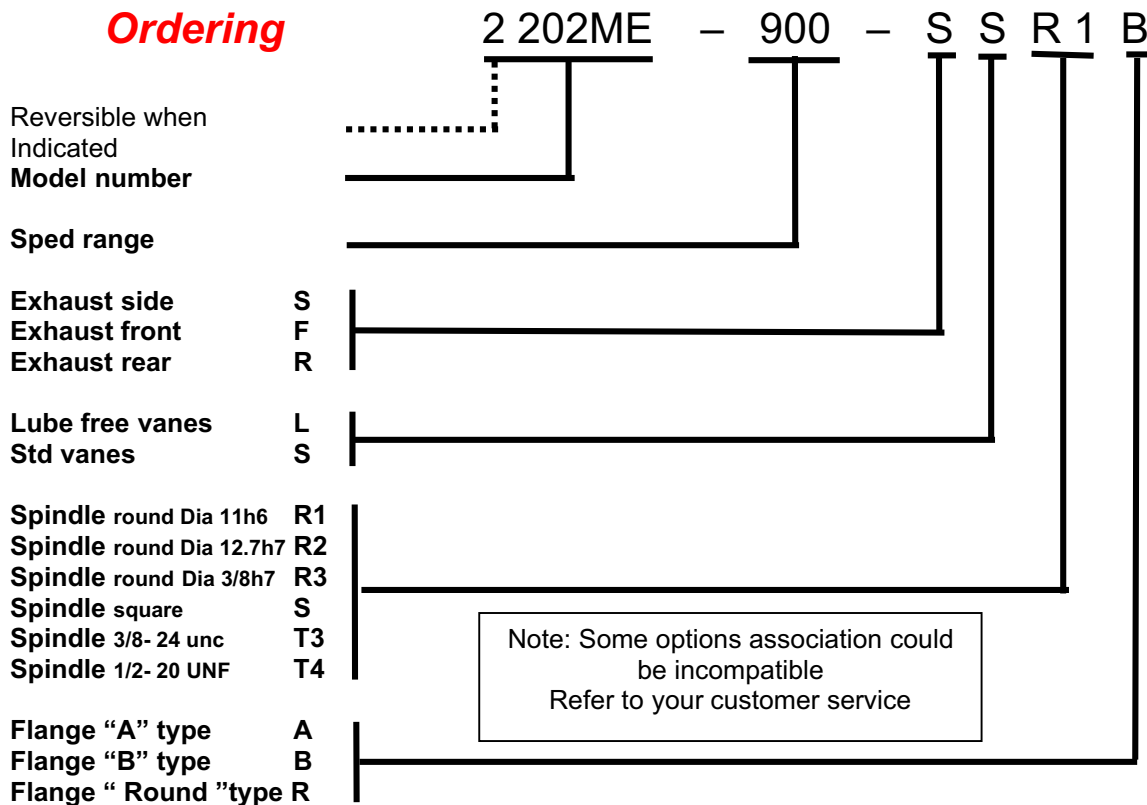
Ordering

2 202ME – 900 – S S R 1 B

Reversible when Indicated
Model number

Sped range

Exhaust side S
Exhaust front F
Exhaust rear R

Lube free vanes L
Std vanes S

Spindle round Dia 11h6 R1
Spindle round Dia 12.7h7 R2
Spindle round Dia 3/8h7 R3
Spindle square S
Spindle 3/8- 24 unc T3
Spindle 1/2- 20 UNF T4

Note: Some options association could be incompatible
Refer to your customer service

Flange “A” type A
Flange “B” type B
Flange “ Round ”type R